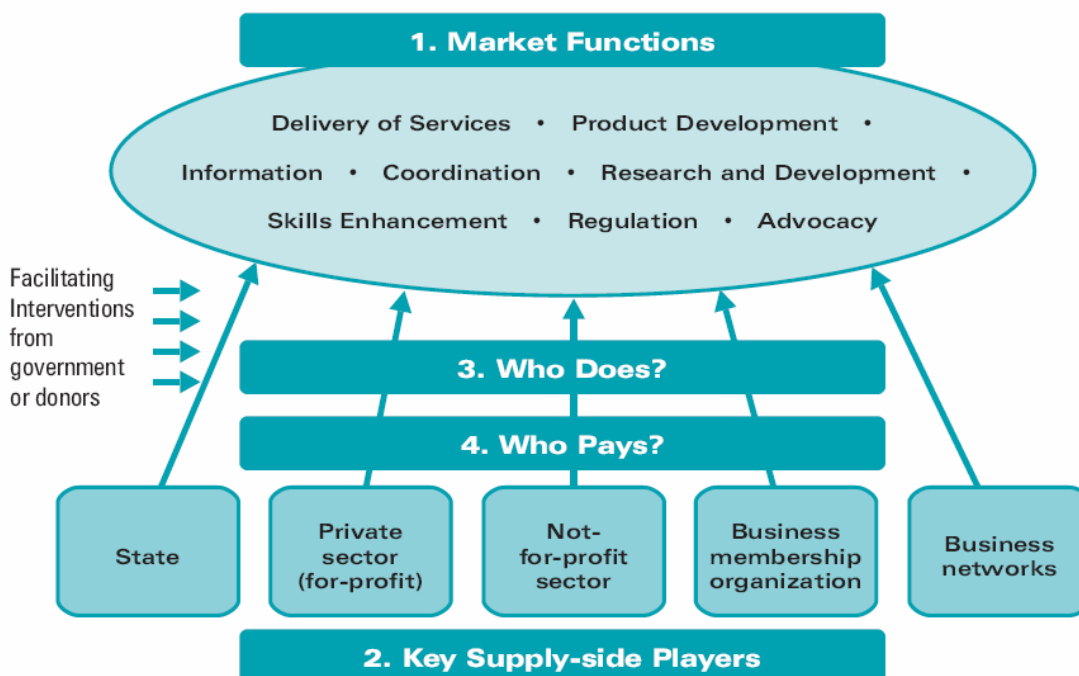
1. Market Functions

Delivery of Services • Product Development • Information • Coordination • Research and Development • Skills Enhancement • Regulation • Advocacy

Facilitating Interventions from government or donors

3. Who Does?

4. Who Pays?

State

Private sector (for-profit)

Not-for-profit sector

Business membership organization

Business networks

2. Key Supply-side Players